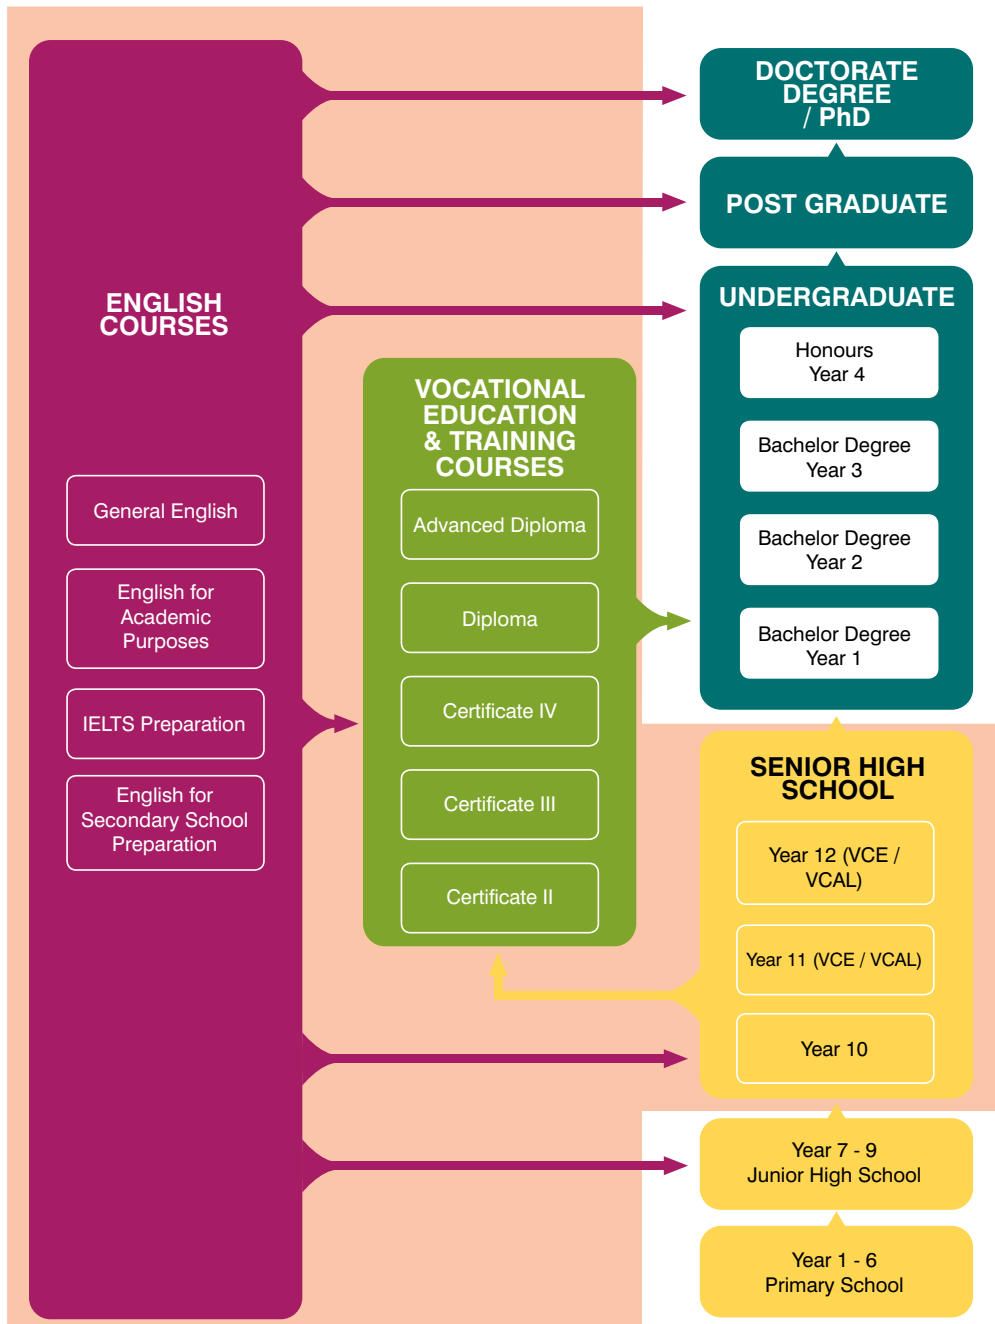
DOCTORATE DEGREE / PhD

POST GRADUATE

UNDERGRADUATE

Honours Year 4

Bachelor Degree Year 3

Bachelor Degree Year 2

Bachelor Degree Year 1

ENGLISH COURSES

General English

English for Academic Purposes

IELTS Preparation

English for Secondary School Preparation

VOCATIONAL EDUCATION & TRAINING COURSES

Advanced Diploma

Diploma

Certificate IV

Certificate III

Certificate II

SENIOR HIGH SCHOOL

Year 12 (VCE / VCAL)

Year 11 (VCE / VCAL)

Year 10

Year 7 - 9 Junior High School

Year 1 - 6 Primary School